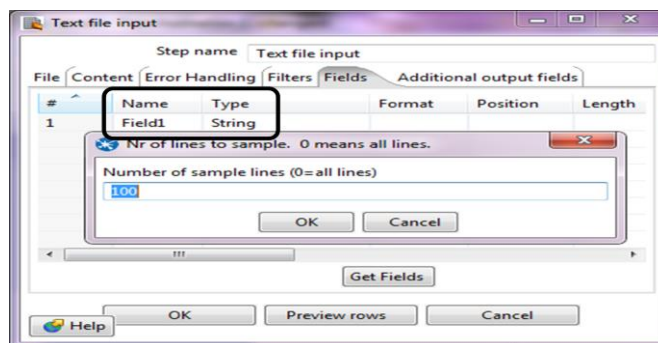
Text file input

Step name Text file input

File Content Error Handling Filters Fields Additional output fields

| # | Name | Type | Format | Position | Length |
|---|---|---|---|---|---|
| 1 | Field1 | String | | | |

Nr of lines to sample. 0 means all lines.

Number of sample lines (0=all lines)

100

OK Cancel

Get Fields

OK Preview rows Cancel

Help